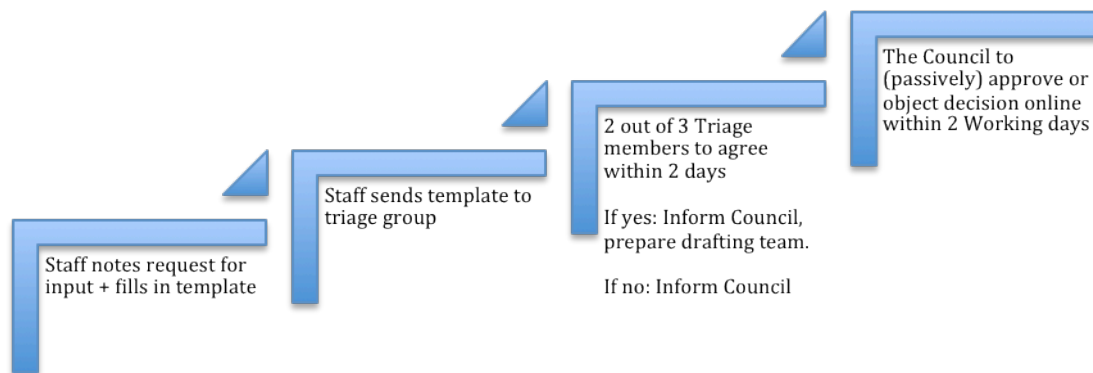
Staff notes request for input + fills in template

Staff sends template to triage group

2 out of 3 Triage members to agree within 2 days

If yes: Inform Council, prepare drafting team.

If no: Inform Council

The Council to (passively) approve or object decision online within 2 Working days